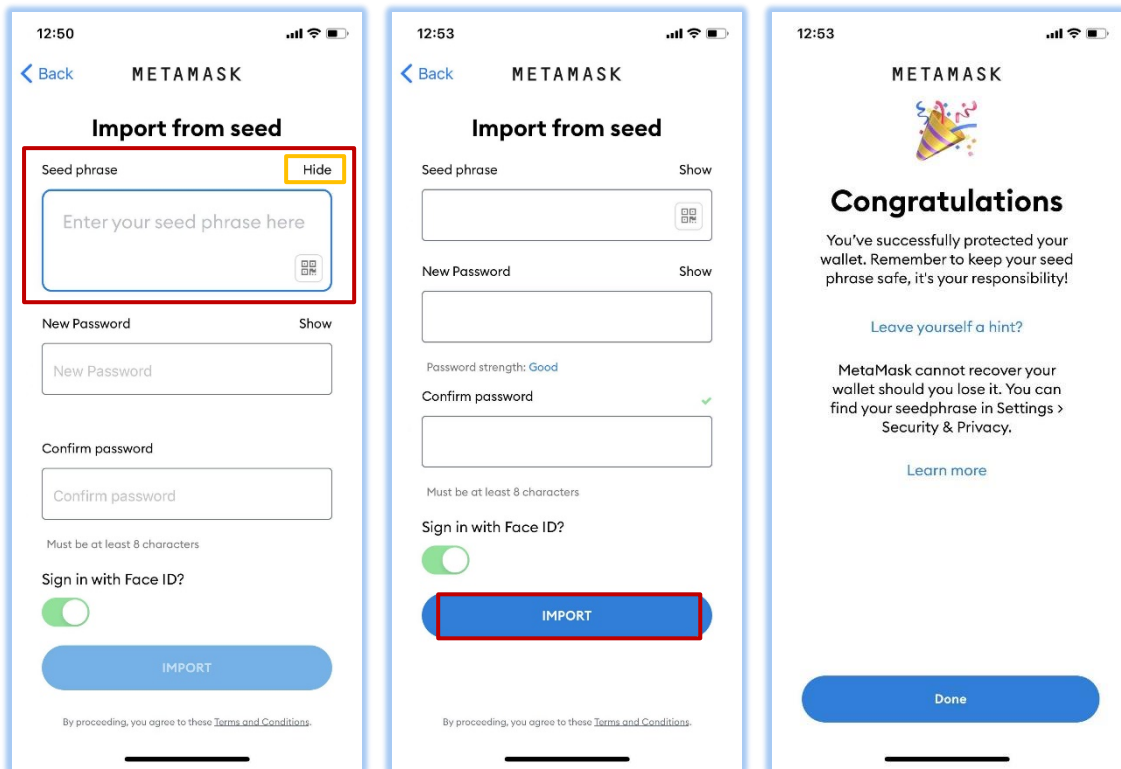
12:50

Back METAMASK

Import from seed

Seed phrase Hide

Enter your seed phrase here

New Password Show

New Password

Confirm password

Confirm password

Must be at least 8 characters

Sign in with Face ID?

IMPORT

By proceeding, you agree to these Terms and Conditions.

12:53

Back METAMASK

Import from seed

Seed phrase Show

New Password Show

Password strength: Good

Confirm password

Must be at least 8 characters

Sign in with Face ID?

IMPORT

By proceeding, you agree to these Terms and Conditions.

12:53

METAMASK

Congratulations

You've successfully protected your wallet. Remember to keep your seed phrase safe, it's your responsibility!

Leave yourself a hint?

MetaMask cannot recover your wallet should you lose it. You can find your seedphrase in Settings > Security & Privacy.

Learn more

Done